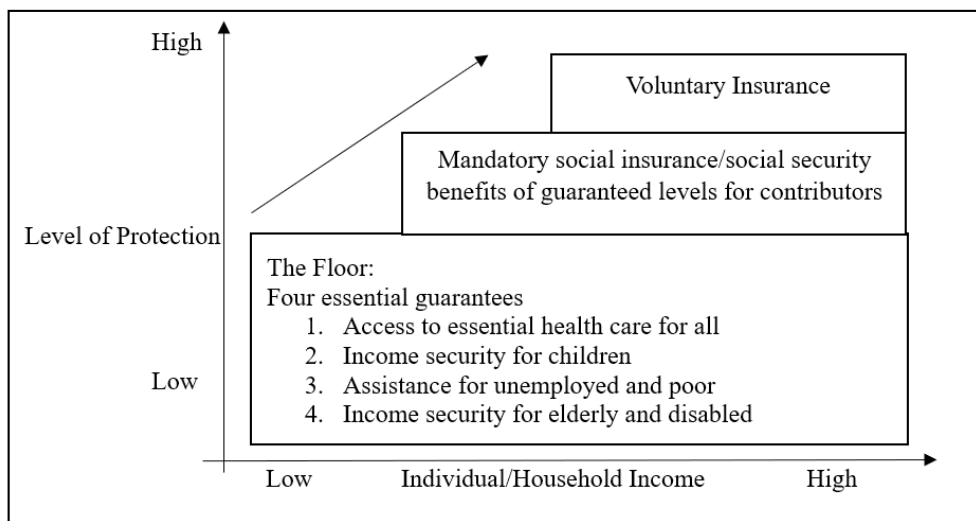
High

Level of Protection

Low

Voluntary Insurance

Mandatory social insurance/social security benefits of guaranteed levels for contributors

The Floor:
Four essential guarantees
1. Access to essential health care for all
2. Income security for children
3. Assistance for unemployed and poor
4. Income security for elderly and disabled

Low Individual/Household Income High